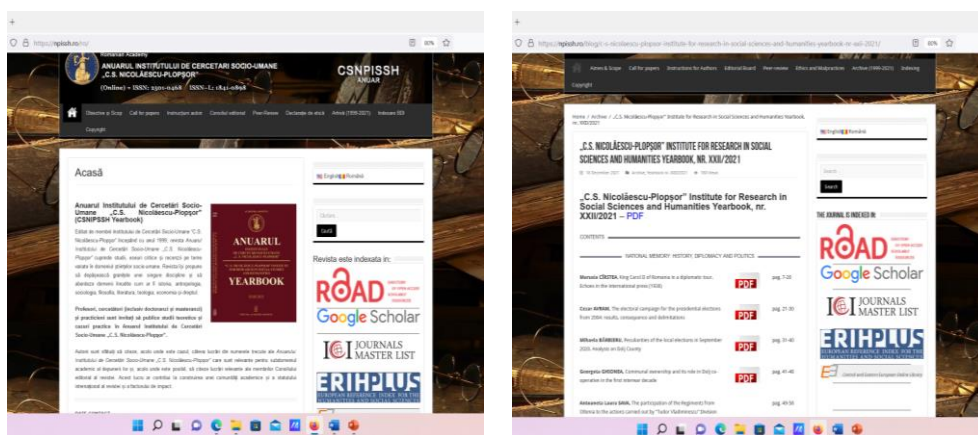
https://hpissh.ro/ro/

Romanian Academy
ANUARUL INSTITUTULUI DE CERCETĂRI SOCIO-UMANE „C.S. NICOLĂESCU-PLOPŞOR"
(Online) = ISSN: 2501-0468 ISSN–L 1841-0898

CSNPISSH
ANUAR

Obiective şi Scop   Call for papers   Instrucţiuni autori   Consiliul editorial   Peer-Review   Declaraţie de etică   Arhivă (1999-2021)   Indexare BDI

Copyright

Acasă

Anuarul Institutului de Cercetări Socio-Umane „C.S. Nicolăescu-Plopşor" (CSNIPSSH Yearbook)

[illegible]

Profesori, cercetători (inclusiv doctoranzi şi masteranzi) şi practicieni sunt invitaţi să publice studii teoretice şi cazuri practice în Anuarul Institutului de Cercetări Socio-Umane „C.S. Nicolăescu-Plopşor"

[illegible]

ANUARUL
YEARBOOK

English Română

Căutare
Caută

Revista este indexata in:

ROAD
Google Scholar
JOURNALS MASTER LIST
ERIHPLUS

https://hpissh.ro/blog/c-s-nicolaescu-plopsor-institute-for-research-in-social-sciences-and-humanities-yearbook-nr-xxii-2021/

News & Scope   Call for papers   Instructions for Authors   Editorial Board   Peer-review   Ethics and Malpractices   Archive (1999-2021)   Indexing

Copyright

Home / Archive / „C.S. Nicolăescu-Plopşor" Institute for Research in Social Sciences and Humanities Yearbook, nr. XXII/2021

„C.S. NICOLĂESCU-PLOPŞOR" INSTITUTE FOR RESEARCH IN SOCIAL SCIENCES AND HUMANITIES YEARBOOK, NR. XXII/2021

„C.S. Nicolăescu-Plopşor" Institute for Research in Social Sciences and Humanities Yearbook, nr. XXII/2021 – PDF

CONTENTS

NATIONAL MEMORY, HISTORY, DIPLOMACY AND POLITICS

Marusia CÎRSTEA, King Carol II of Romania in a diplomatic tour. Echoes in the international press (1938)   PDF   pag. 7-20

Cezar AVRAM, The electoral campaign for the presidential elections from 2004: results, consequences and delimitations   PDF   pag. 21-30

Mihaela BĂRBIERU, Peculiarities of the local elections in September 2020. Analysis on Dolj County   PDF   pag. 31-40

Georgeta GHIONEA, Communal leadership and its role in Dolj co-operation in the first interwar decade   PDF   pag. 41-48

Antoaneta Laura SAVA, The participation of the Regiments from Oltenia to the actions carried out by "Tudor Vladimirescu" Division   pag. 49-58

English Română

Search
Search

THE JOURNAL IS INDEXED IN

ROAD
Google Scholar
JOURNALS MASTER LIST
ERIHPLUS
Central and Eastern European Online Library